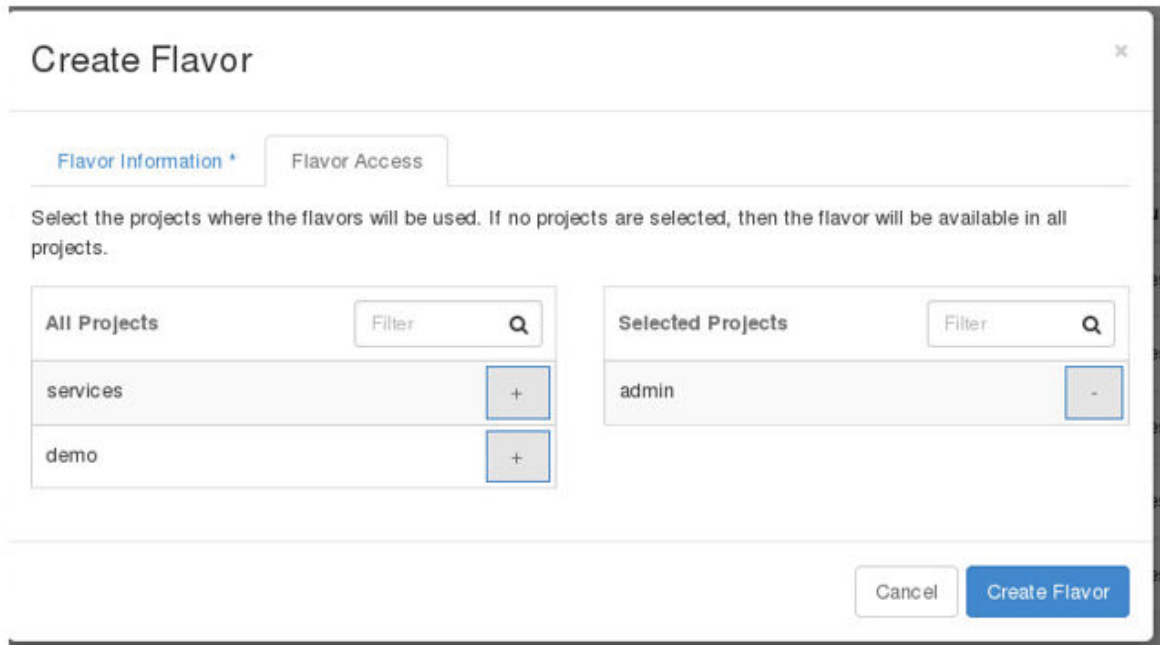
Create Flavor

×

Flavor Information *

Flavor Access

Select the projects where the flavors will be used. If no projects are selected, then the flavor will be available in all projects.

All Projects

Filter

services

+

demo

+

Selected Projects

Filter

admin

-

Cancel

Create Flavor